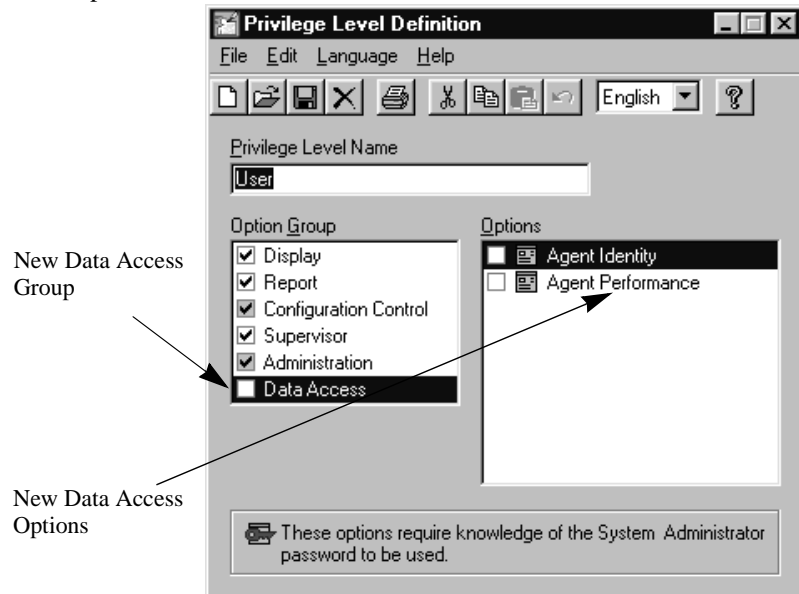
Privilege Level Definition

File Edit Language Help

English

Privilege Level Name

User

Option Group

Display

Report

Configuration Control

Supervisor

Administration

Data Access

Options

Agent Identity

Agent Performance

New Data Access Group

New Data Access Options

These options require knowledge of the System Administrator password to be used.